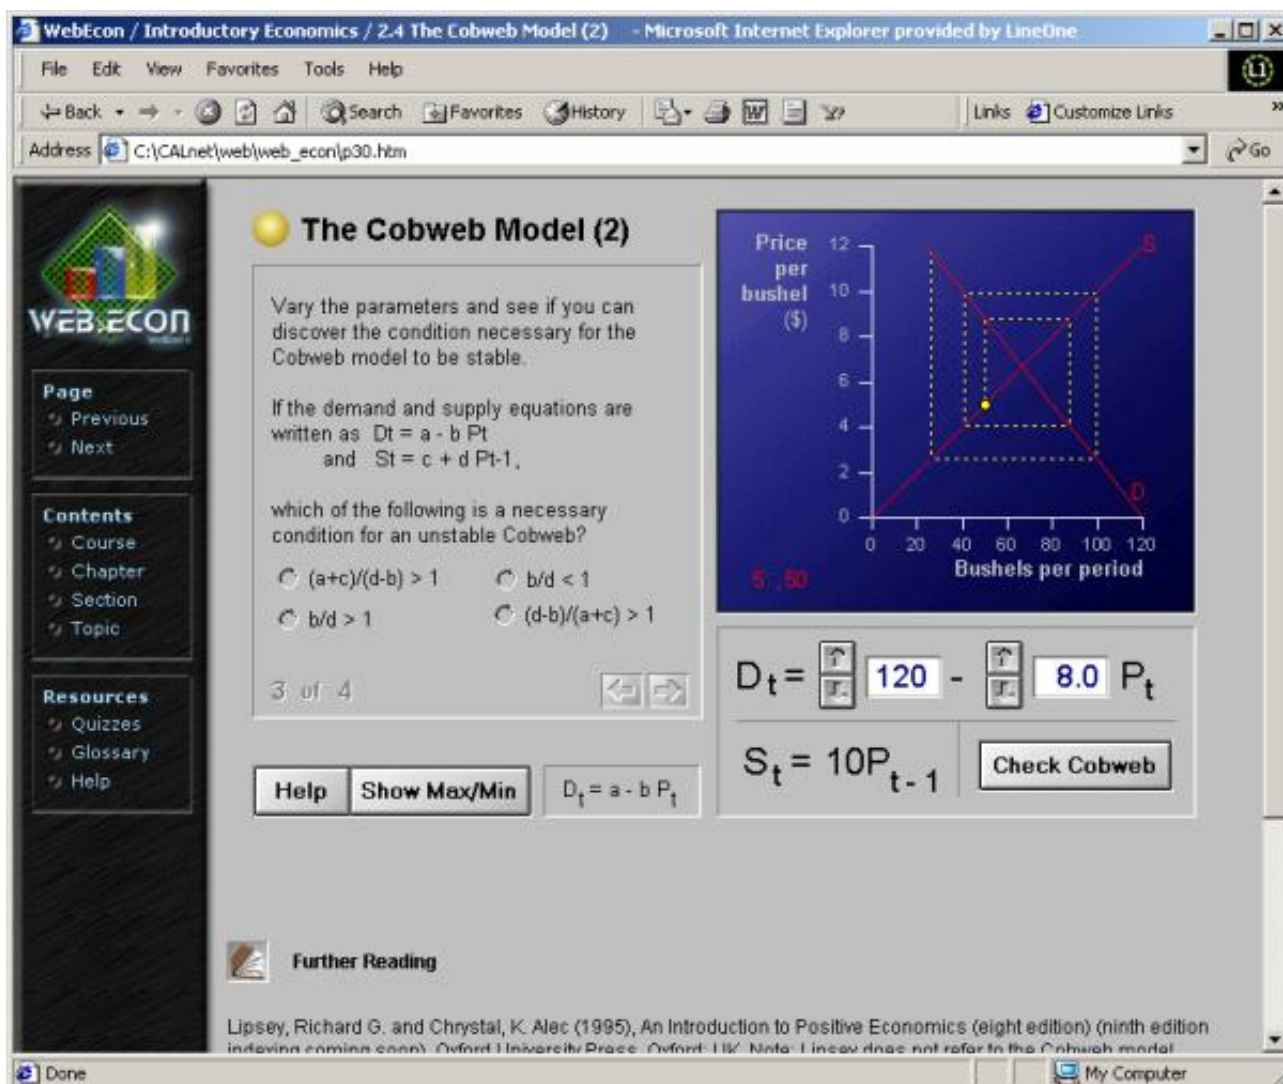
WebEcon / Introductory Economics / 2.4 The Cobweb Model (2) - Microsoft Internet Explorer provided by LineOne

File Edit View Favorites Tools Help

Back Search Favorites History Links Customize Links

Address C:\CALnet\web\web_econ\p30.htm Go

WEB ECON

Page
Previous
Next

Contents
Course
Chapter
Section
Topic

Resources
Quizzes
Glossary
Help

The Cobweb Model (2)

Vary the parameters and see if you can discover the condition necessary for the Cobweb model to be stable.

If the demand and supply equations are written as Dt = a - b Pt and St = c + d Pt-1,

which of the following is a necessary condition for an unstable Cobweb?

(a+c)/(d-b) > 1
b/d < 1
b/d > 1
(d-b)/(a+c) > 1

3 of 4

Help Show Max/Min $D_t = a - b P_t$

Price per bushel ($)

12
10
8
6
4
2
0

S
D

0 20 40 60 80 100 120
Bushels per period

5 , 50

$D_t =$ 120 - 8.0 $P_t$

$S_t = 10P_{t-1}$

Check Cobweb

Further Reading

Lipsey, Richard G. and Chrystal, K. Alec (1995), An Introduction to Positive Economics (eight edition) (ninth edition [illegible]

Done My Computer